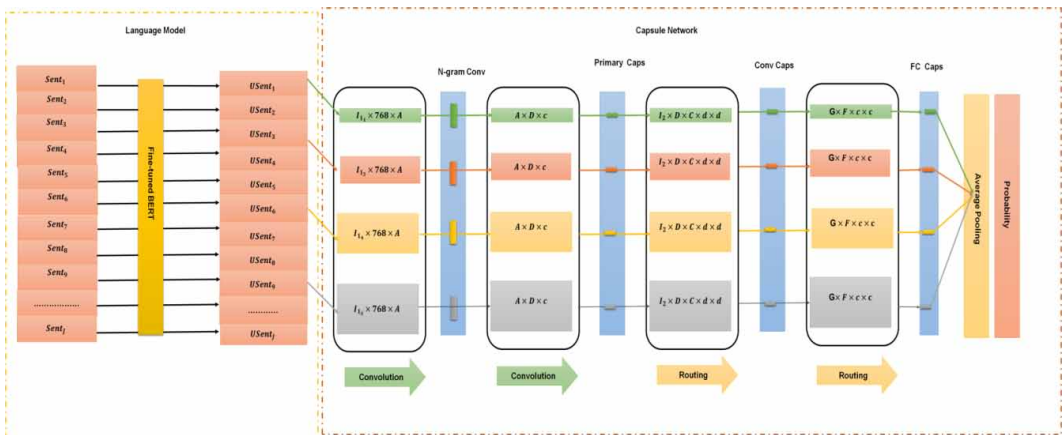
Language Model

$Sent_1$
$Sent_2$
$Sent_3$
$Sent_4$
$Sent_5$
$Sent_6$
$Sent_7$
$Sent_8$
$Sent_9$
..............
$Sent_J$

Fine-tuned BERT

$USent_1$
$USent_2$
$USent_3$
$USent_4$
$USent_5$
$USent_6$
$USent_7$
$USent_8$
$USent_9$
..............
$USent_J$

Capsule Network

N-gram Conv

Primary Caps

Conv Caps

FC Caps

$I_{1_1} \times 768 \times A$
$I_{1_2} \times 768 \times A$
$I_{1_3} \times 768 \times A$
$I_{1_4} \times 768 \times A$

$A \times D \times c$
$A \times D \times c$
$A \times D \times c$
$A \times D \times c$

$I_2 \times D \times C \times d \times d$
$I_2 \times D \times C \times d \times d$
$I_2 \times D \times C \times d \times d$
$I_2 \times D \times C \times d \times d$

$G \times F \times c \times c$
$G \times F \times c \times c$
$G \times F \times c \times c$
$G \times F \times c \times c$

Average Pooling

Probability

Convolution

Convolution

Routing

Routing